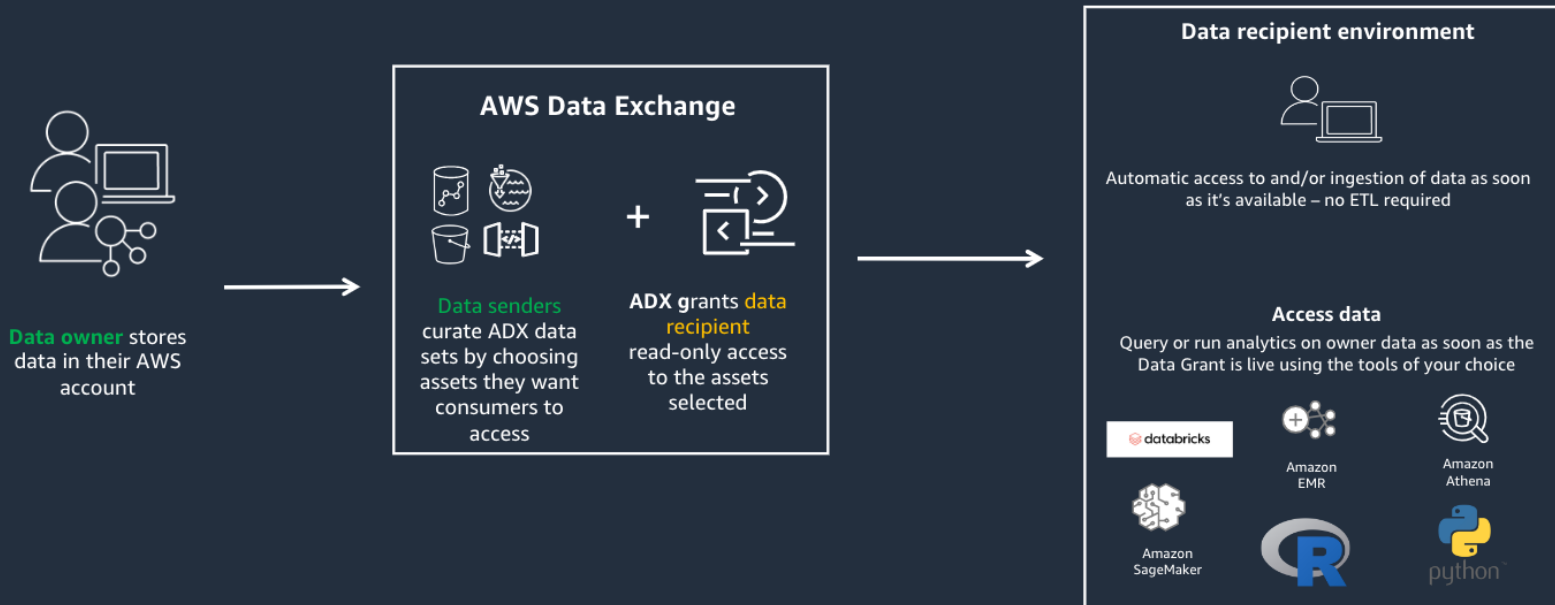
Data owner stores data in their AWS account

AWS Data Exchange

Data senders curate ADX data sets by choosing assets they want consumers to access

+

ADX grants data recipient read-only access to the assets selected

Data recipient environment

Automatic access to and/or ingestion of data as soon as it's available – no ETL required

Access data

Query or run analytics on owner data as soon as the Data Grant is live using the tools of your choice

databricks

Amazon EMR

Amazon Athena

Amazon SageMaker

R

python